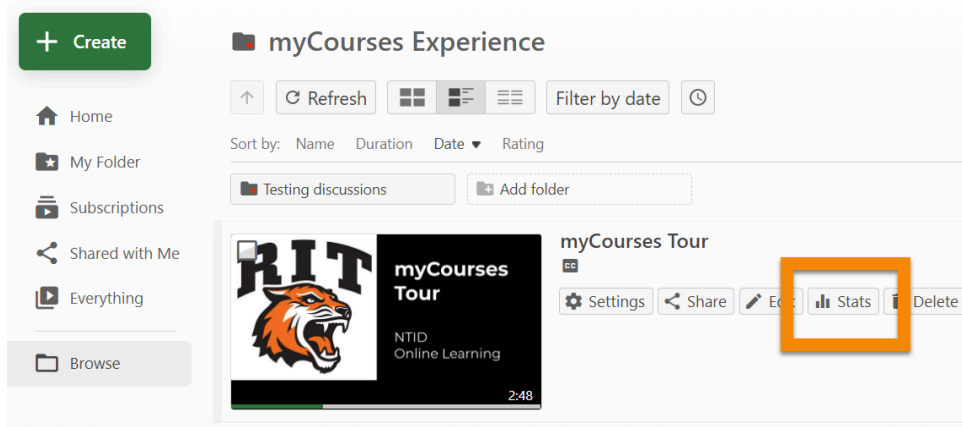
Create

Home

My Folder

Subscriptions

Shared with Me

Everything

Browse

myCourses Experience

Refresh

Filter by date

Sort by: Name Duration Date ▾ Rating

Testing discussions

Add folder

RIT

myCourses Tour

NTID
Online Learning

2:48

myCourses Tour

CC

Settings

Share

E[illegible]

Stats

Delete